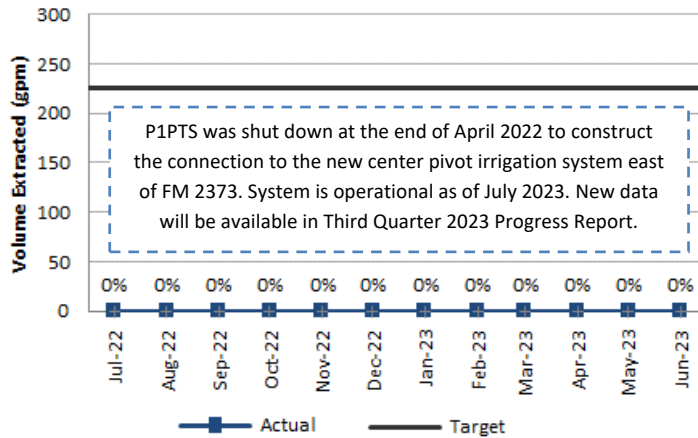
300
250
200
150
100
50
0

Volume Extracted (gpm)

P1PTS was shut down at the end of April 2022 to construct the connection to the new center pivot irrigation system east of FM 2373. System is operational as of July 2023. New data will be available in Third Quarter 2023 Progress Report.

0% 0% 0% 0% 0% 0% 0% 0% 0% 0% 0% 0%

Jul-22 Aug-22 Sep-22 Oct-22 Nov-22 Dec-22 Jan-23 Feb-23 Mar-23 Apr-23 May-23 Jun-23

Actual
Target